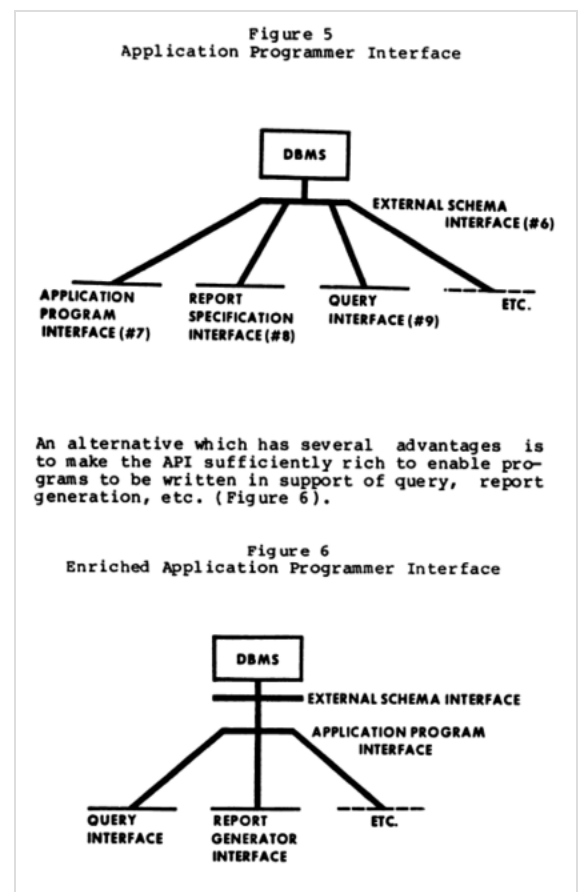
Figure 5
Application Programmer Interface

DBMS

EXTERNAL SCHEMA INTERFACE (#6)

APPLICATION PROGRAM INTERFACE (#7)

REPORT SPECIFICATION INTERFACE (#8)

QUERY INTERFACE (#9)

ETC.

An alternative which has several advantages is to make the API sufficiently rich to enable programs to be written in support of query, report generation, etc. (Figure 6).

Figure 6
Enriched Application Programmer Interface

DBMS

EXTERNAL SCHEMA INTERFACE

APPLICATION PROGRAM INTERFACE

QUERY INTERFACE

REPORT GENERATOR INTERFACE

ETC.